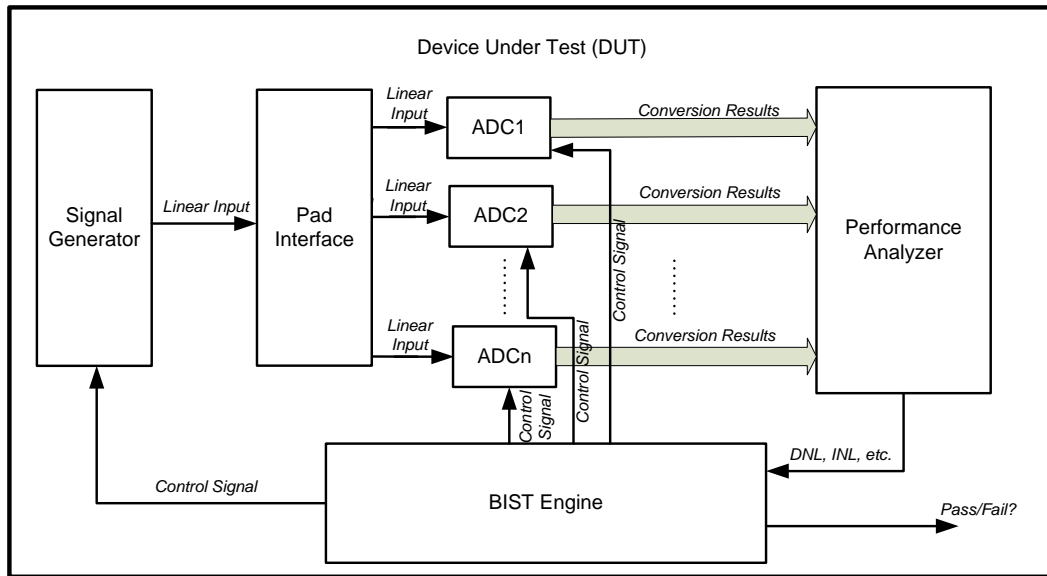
Device Under Test (DUT)

Signal Generator

Linear Input

Pad Interface

Linear Input

ADC1

Linear Input

ADC2

Linear Input

ADCn

Conversion Results

Conversion Results

Conversion Results

Control Signal

Control Signal

Control Signal

Performance Analyzer

DNL, INL, etc.

Control Signal

BIST Engine

Pass/Fail?